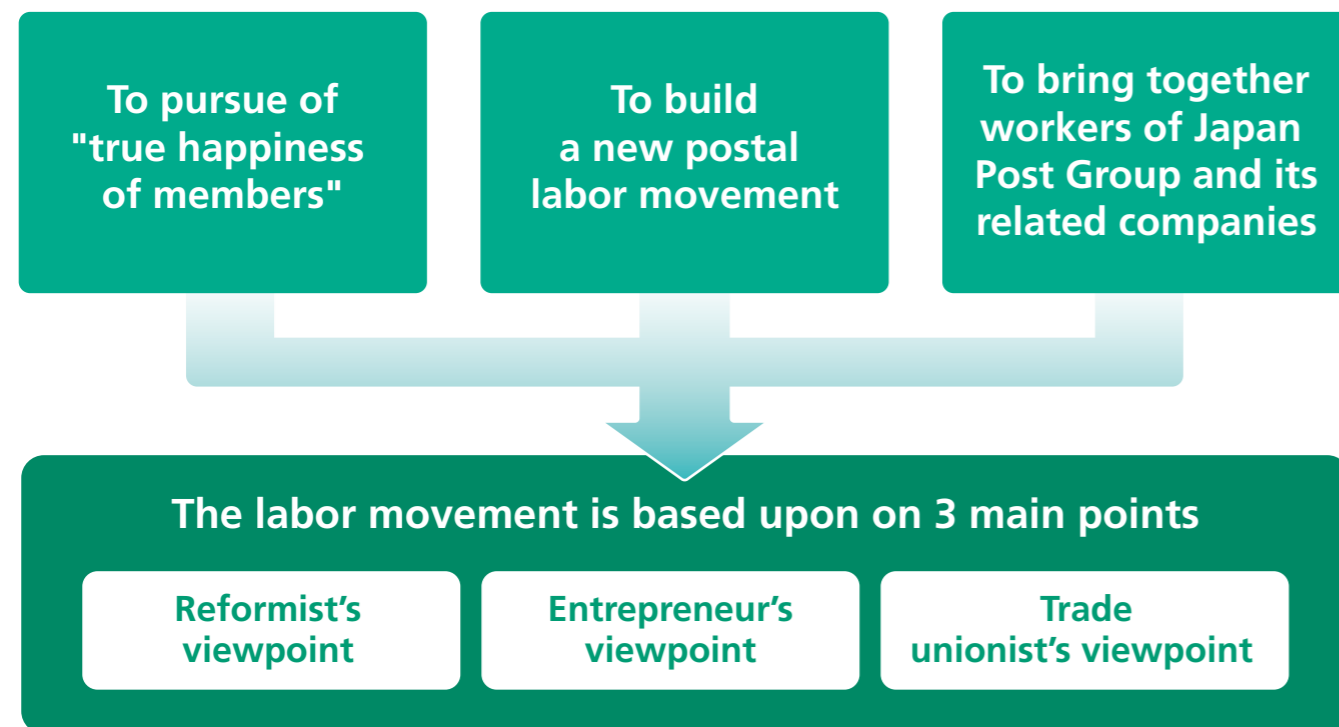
To pursue of "true happiness of members"

To build a new postal labor movement

To bring together workers of Japan Post Group and its related companies

The labor movement is based upon on 3 main points

Reformist's viewpoint

Entrepreneur's viewpoint

Trade unionist's viewpoint